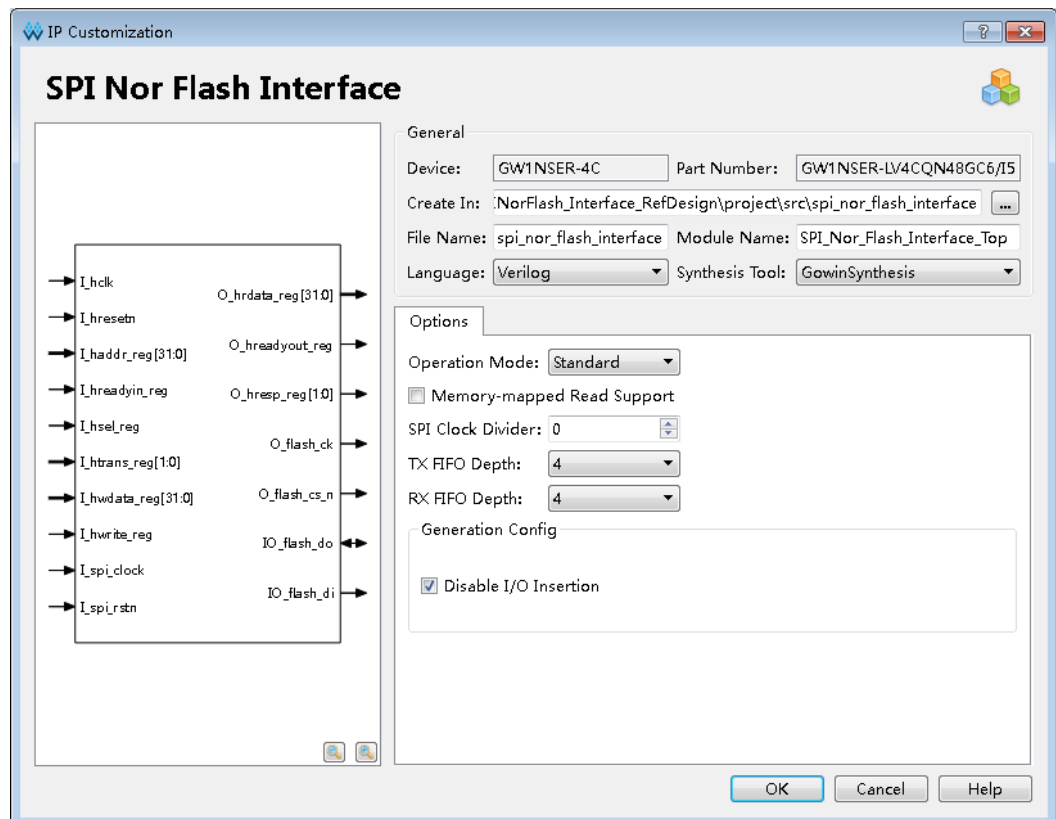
IP Customization

SPI Nor Flash Interface

I_hclk
I_hresetn
I_haddr_reg[31:0]
I_hreadyin_reg
I_hsel_reg
I_htrans_reg[1:0]
I_hwdata_reg[31:0]
I_hwrite_reg
I_spi_clock
I_spi_rstn

O_hrdata_reg[31:0]
O_hreadyout_reg
O_hresp_reg[1:0]
O_flash_ck
O_flash_cs_n
IO_flash_do
IO_flash_di

General
Device: GW1NSER-4C
Part Number: GW1NSER-LV4CQN48GC6/I5
Create In: :NorFlash_Interface_RefDesign\project\src\spi_nor_flash_interface ...
File Name: spi_nor_flash_interface
Module Name: SPI_Nor_Flash_Interface_Top
Language: Verilog
Synthesis Tool: GowinSynthesis

Options
Operation Mode: Standard
Memory-mapped Read Support
SPI Clock Divider: 0
TX FIFO Depth: 4
RX FIFO Depth: 4
Generation Config
Disable I/O Insertion

OK Cancel Help